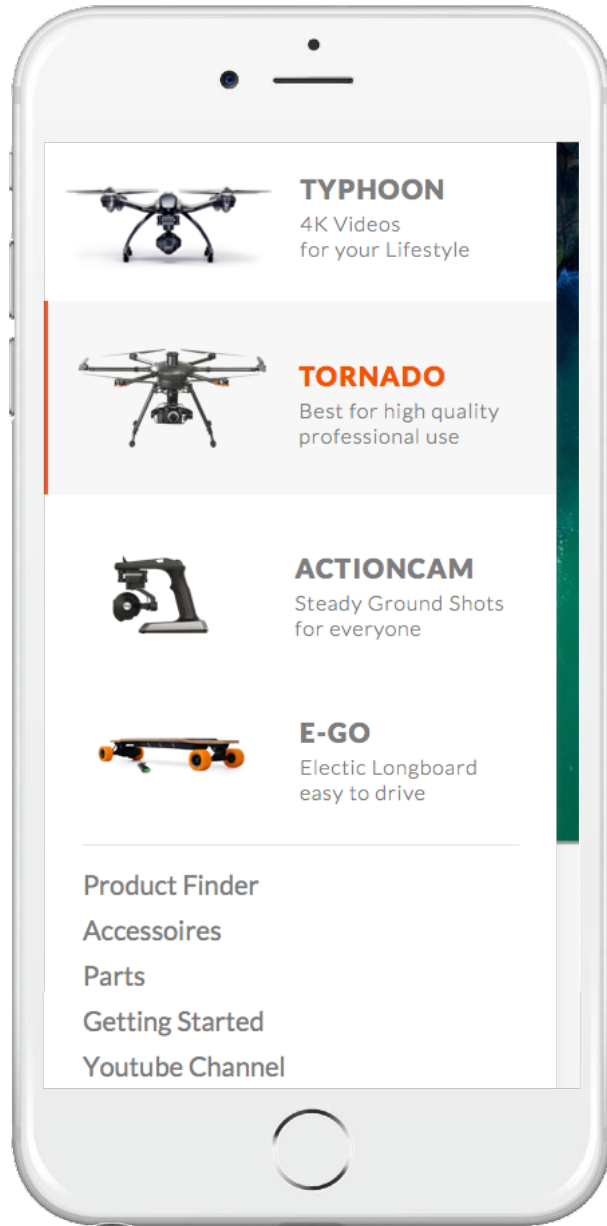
TYPHOON
4K Videos
for your Lifestyle

TORNADO
Best for high quality
professional use

ACTIONCAM
Steady Ground Shots
for everyone

E-GO
Electic Longboard
easy to drive

Product Finder
Accessoires
Parts
Getting Started
Youtube Channel